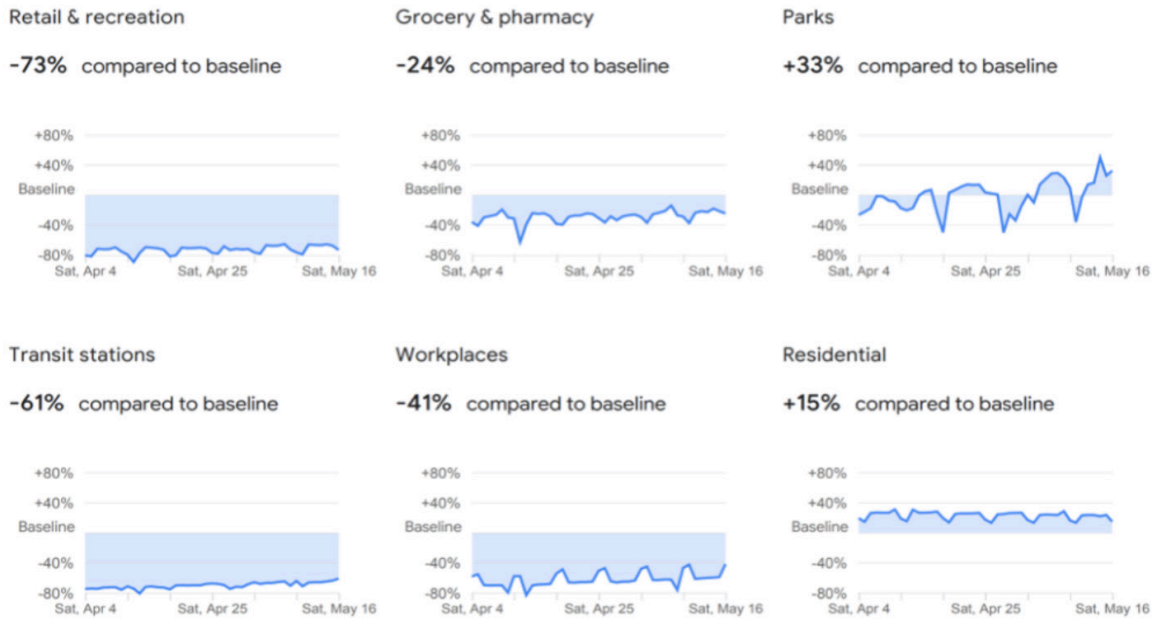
Retail & recreation

-73% compared to baseline

+80%
+40%
Baseline
-40%
-80%
Sat, Apr 4 Sat, Apr 25 Sat, May 16

Grocery & pharmacy

-24% compared to baseline

+80%
+40%
Baseline
-40%
-80%
Sat, Apr 4 Sat, Apr 25 Sat, May 16

Parks

+33% compared to baseline

+80%
+40%
Baseline
-40%
-80%
Sat, Apr 4 Sat, Apr 25 Sat, May 16

Transit stations

-61% compared to baseline

+80%
+40%
Baseline
-40%
-80%
Sat, Apr 4 Sat, Apr 25 Sat, May 16

Workplaces

-41% compared to baseline

+80%
+40%
Baseline
-40%
-80%
Sat, Apr 4 Sat, Apr 25 Sat, May 16

Residential

+15% compared to baseline

+80%
+40%
Baseline
-40%
-80%
Sat, Apr 4 Sat, Apr 25 Sat, May 16